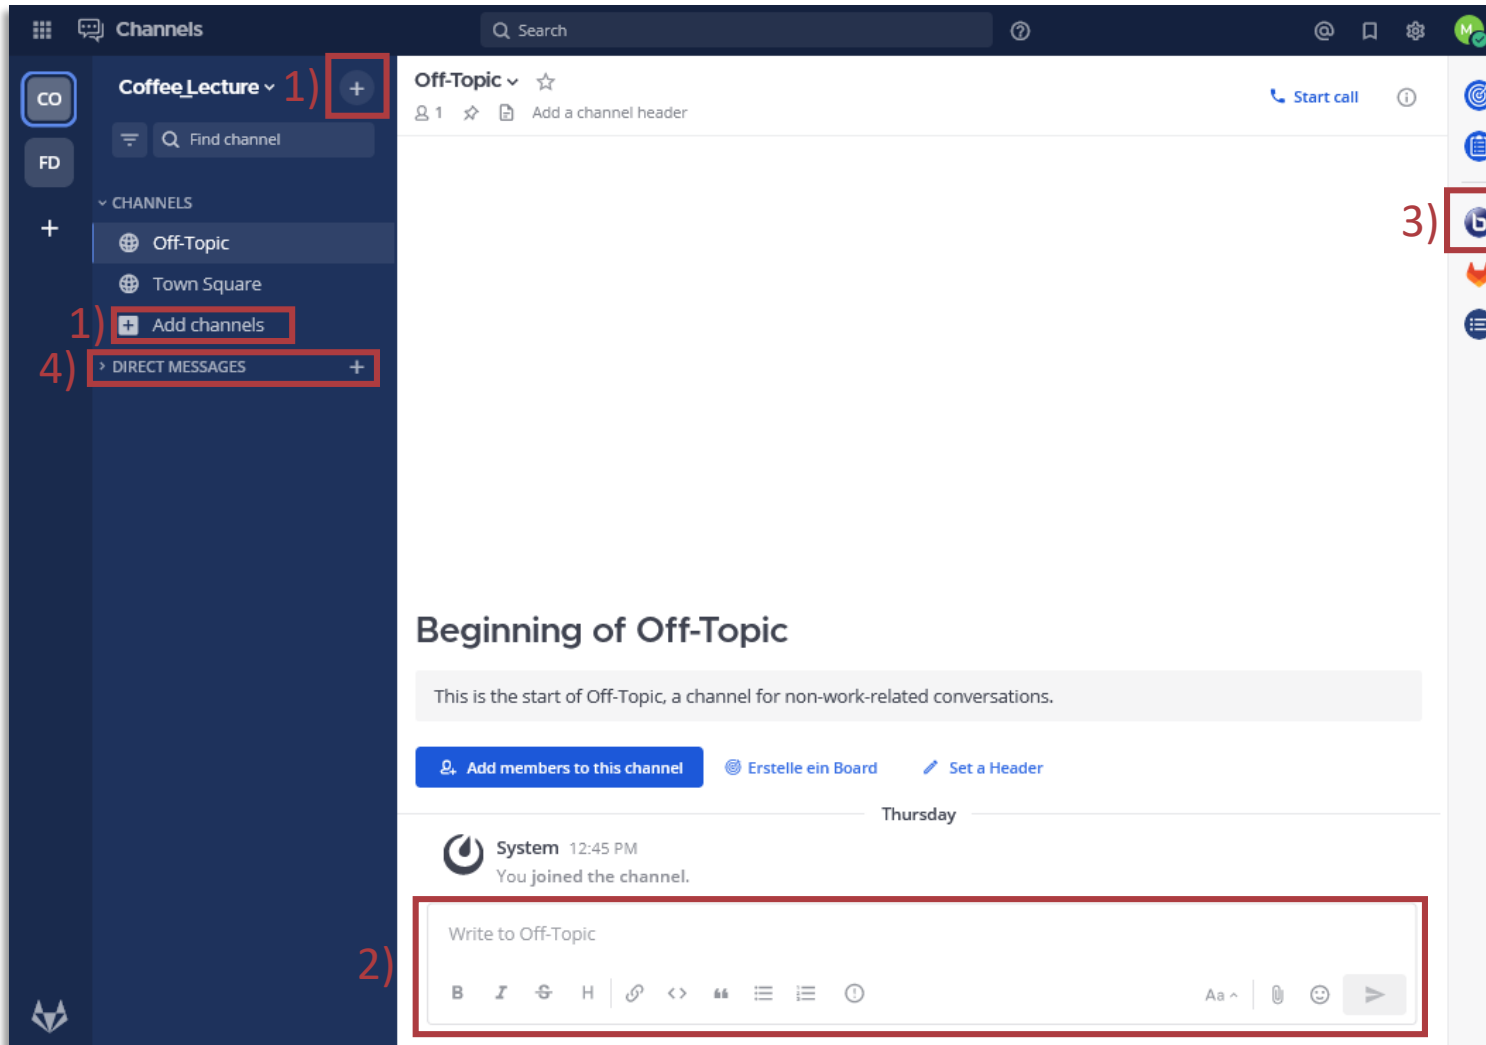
Channels

Search

CO

FD

Coffee Lecture 1)

Find channel

CHANNELS

Off-Topic

Town Square

1) Add channels

4) DIRECT MESSAGES

Off-Topic

1

Add a channel header

Start call

3)

Beginning of Off-Topic

This is the start of Off-Topic, a channel for non-work-related conversations.

Add members to this channel

Erstelle ein Board

Set a Header

Thursday

System 12:45 PM

You joined the channel.

2)

Write to Off-Topic

B I S H

Aa